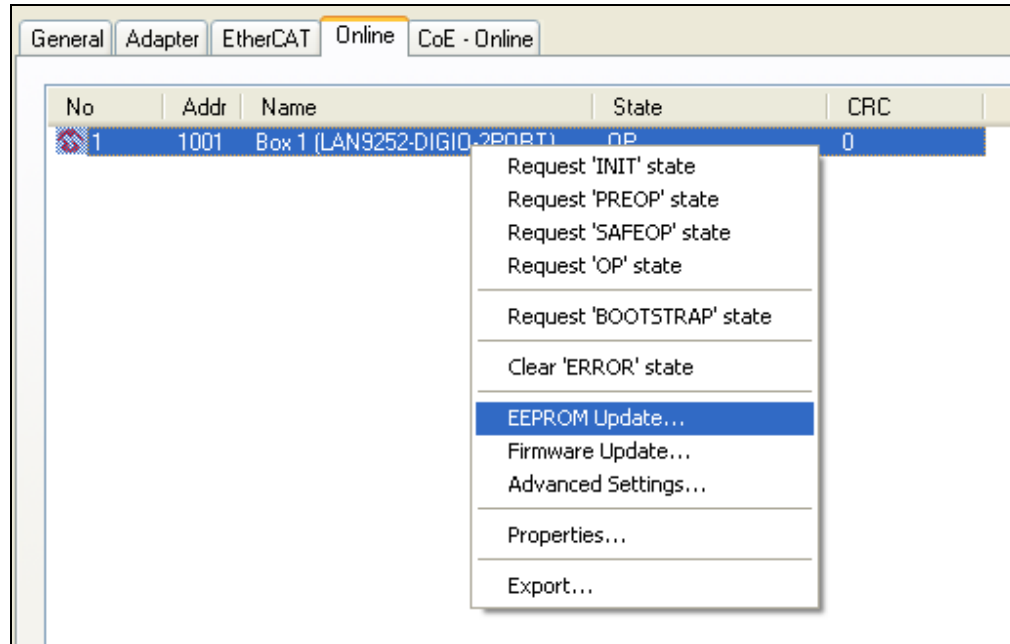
General | Adapter | EtherCAT | Online | CoE - Online

| No | Addr | Name | State | CRC |
|---|---|---|---|---|
| 1 | 1001 | Box 1 (LAN9252-DIGIO-2PORT) | OP | 0 |

Request 'INIT' state
Request 'PREOP' state
Request 'SAFEOP' state
Request 'OP' state

Request 'BOOTSTRAP' state

Clear 'ERROR' state

EEPROM Update...
Firmware Update...
Advanced Settings...

Properties...

Export...